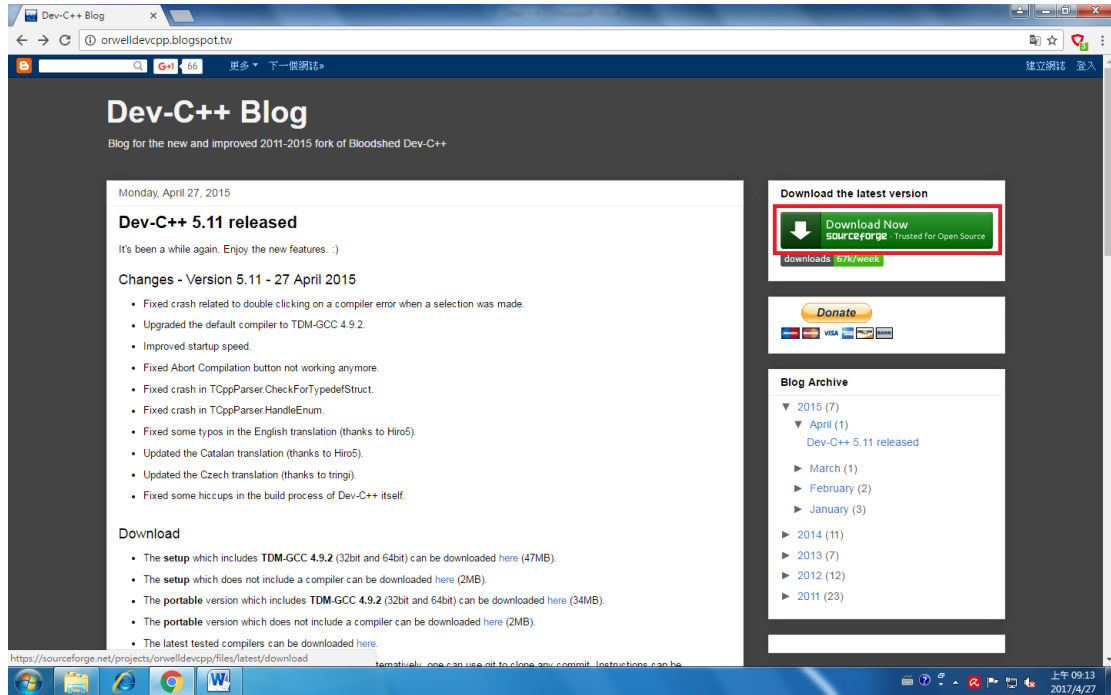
Dev-C++ Blog

orwelldevcpp.blogspot.tw

G+1 66 更多 ▾ 下一個網誌» 建立網誌 登入

Dev-C++ Blog

Blog for the new and improved 2011-2015 fork of Bloodshed Dev-C++

Monday, April 27, 2015

Dev-C++ 5.11 released

It's been a while again. Enjoy the new features. :)

Changes - Version 5.11 - 27 April 2015

- Fixed crash related to double clicking on a compiler error when a selection was made.
- Upgraded the default compiler to TDM-GCC 4.9.2.
- Improved startup speed.
- Fixed Abort Compilation button not working anymore.
- Fixed crash in TCppParser.CheckForTypedefStruct.
- Fixed crash in TCppParser.HandleEnum.
- Fixed some typos in the English translation (thanks to Hiro5).
- Updated the Catalan translation (thanks to Hiro5).
- Updated the Czech translation (thanks to tringi).
- Fixed some hiccups in the build process of Dev-C++ itself.

Download

- The **setup** which includes **TDM-GCC 4.9.2** (32bit and 64bit) can be downloaded here (47MB).
- The **setup** which does not include a compiler can be downloaded here (2MB).
- The **portable** version which includes **TDM-GCC 4.9.2** (32bit and 64bit) can be downloaded here (34MB).
- The **portable** version which does not include a compiler can be downloaded here (2MB).
- The latest tested compilers can be downloaded here.

https://sourceforge.net/projects/orwelldevcpp/files/latest/download

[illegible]ternatively, one can use git to clone any commit. Instructions can be

Download the latest version

Download Now sourceforge · Trusted for Open Source

downloads 67k/week

Donate

Blog Archive

▼ 2015 (7)
▼ April (1)
Dev-C++ 5.11 released
► March (1)
► February (2)
► January (3)
► 2014 (11)
► 2013 (7)
► 2012 (12)
► 2011 (23)

上午 09:13
2017/4/27